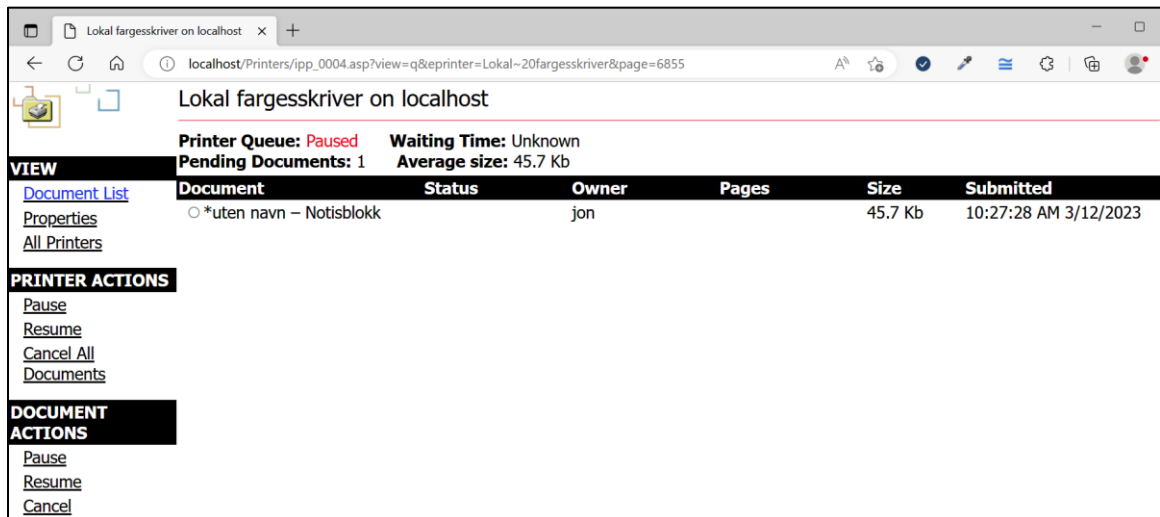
Lokal fargesskriver on localhost ×

localhost/Printers/ipp_0004.asp?view=q&eprinter=Lokal~20fargesskriver&page=6855

Lokal fargesskriver on localhost

**Printer Queue:** Paused **Waiting Time:** Unknown
**Pending Documents:** 1 **Average size:** 45.7 Kb

VIEW
Document List
Properties
All Printers

PRINTER ACTIONS
Pause
Resume
Cancel All Documents

DOCUMENT ACTIONS
Pause
Resume
Cancel

| Document | Status | Owner | Pages | Size | Submitted |
|---|---|---|---|---|---|
| *uten navn – Notisblokk | | jon | | 45.7 Kb | 10:27:28 AM 3/12/2023 |